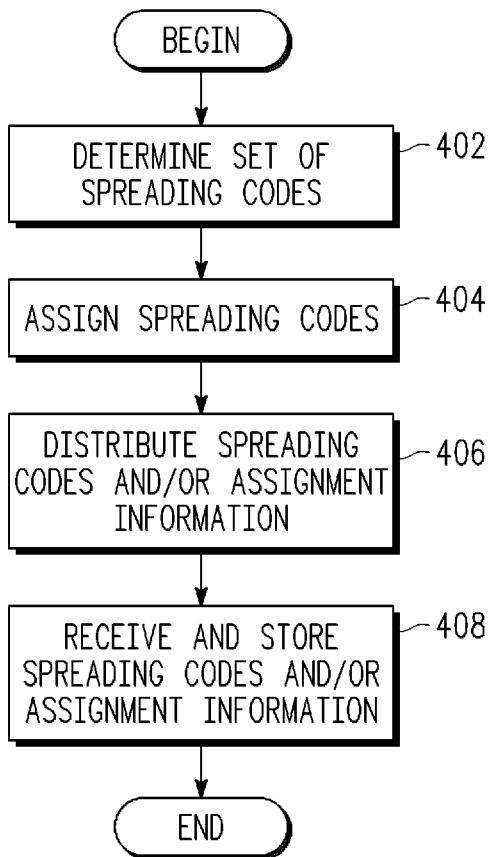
BEGIN

DETERMINE SET OF SPREADING CODES

402

ASSIGN SPREADING CODES

404

DISTRIBUTE SPREADING CODES AND/OR ASSIGNMENT INFORMATION

406

RECEIVE AND STORE SPREADING CODES AND/OR ASSIGNMENT INFORMATION

408

END